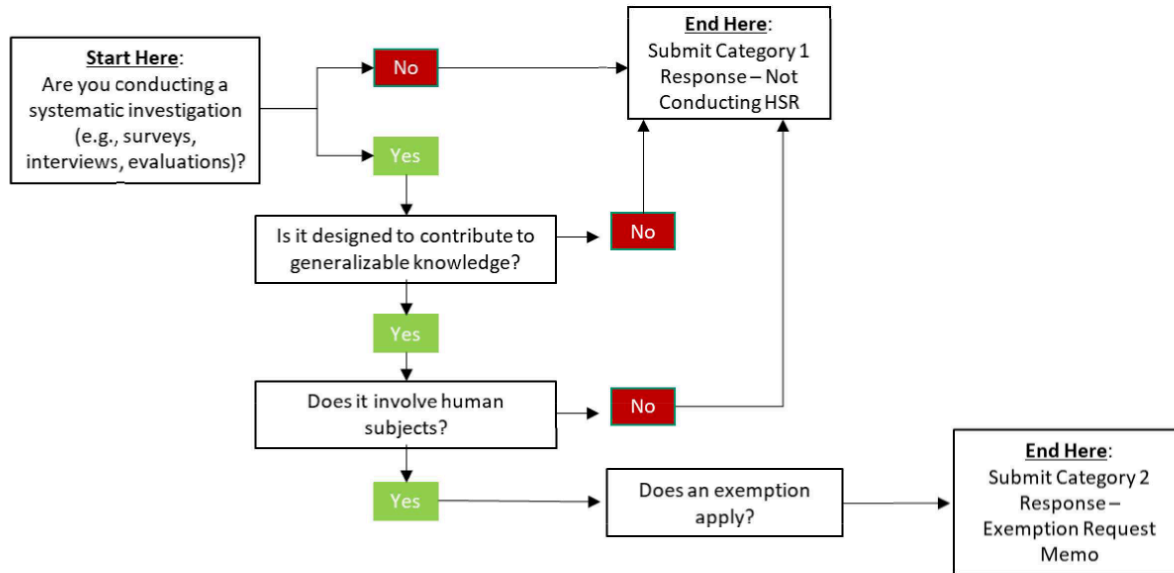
Start Here:
Are you conducting a systematic investigation (e.g., surveys, interviews, evaluations)?

No

End Here:
Submit Category 1 Response – Not Conducting HSR

Yes

Is it designed to contribute to generalizable knowledge?

No

Yes

Does it involve human subjects?

No

Yes

Does an exemption apply?

End Here:
Submit Category 2 Response – Exemption Request Memo